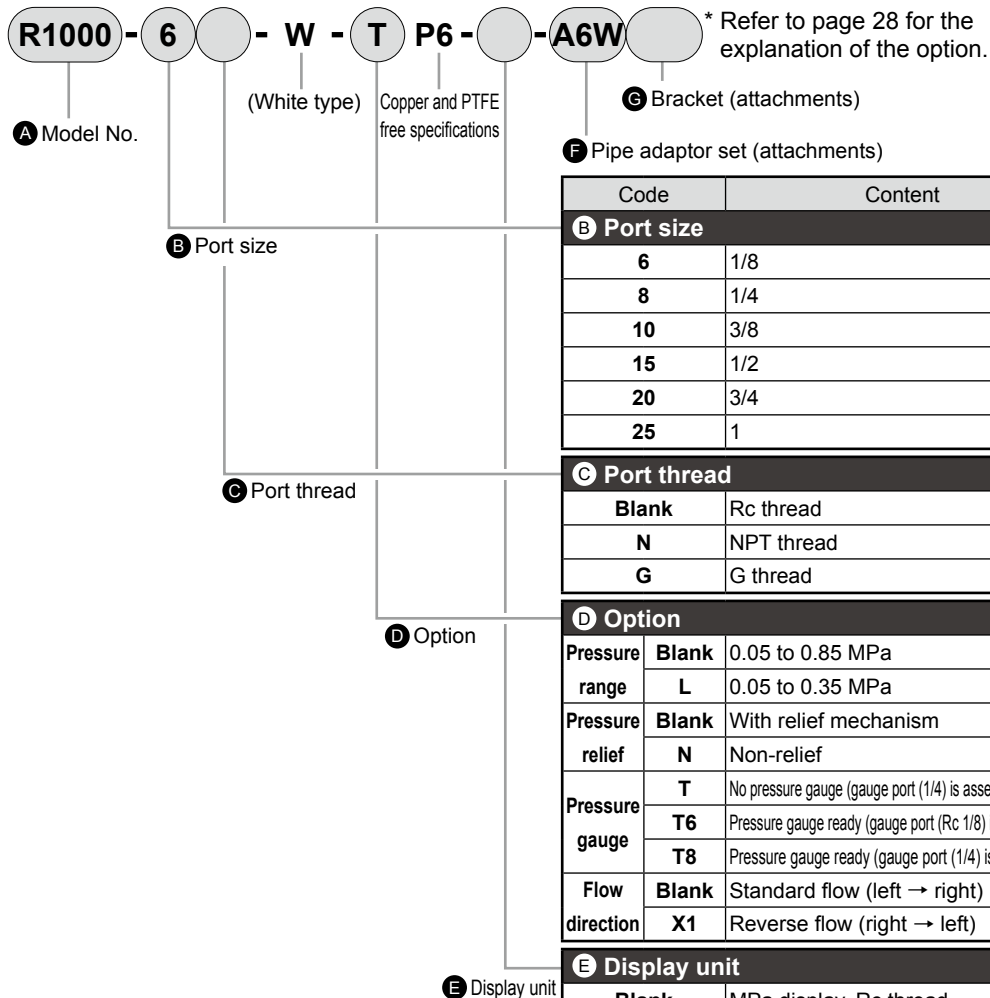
R1000 - 6 - W - T P6 - - A6W

* Refer to page 28 for the explanation of the option.

(White type)

Copper and PTFE free specifications

G Bracket (attachments)

A Model No.

F Pipe adaptor set (attachments)

B Port size

C Port thread

D Option

E Display unit

| Code | | Content |
|---|---|---|
| B Port size | | |
| 6 | | 1/8 |
| 8 | | 1/4 |
| 10 | | 3/8 |
| 15 | | 1/2 |
| 20 | | 3/4 |
| 25 | | 1 |
| C Port thread | | |
| Blank | | Rc thread |
| N | | NPT thread |
| G | | G thread |
| D Option | | |
| Pressure range | Blank | 0.05 to 0.85 MPa |
| | L | 0.05 to 0.35 MPa |
| Pressure relief | Blank | With relief mechanism |
| | N | Non-relief |
| Pressure gauge | T | No pressure gauge (gauge port (1/4) is asse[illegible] |
| | T6 | Pressure gauge ready (gauge port (Rc 1/8) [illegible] |
| | T8 | Pressure gauge ready (gauge port (1/4) is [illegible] |
| Flow direction | Blank | Standard flow (left → right) |
| | X1 | Reverse flow (right → left) |
| E Display unit | | |
| Blank | | MPa display, Rc thread |